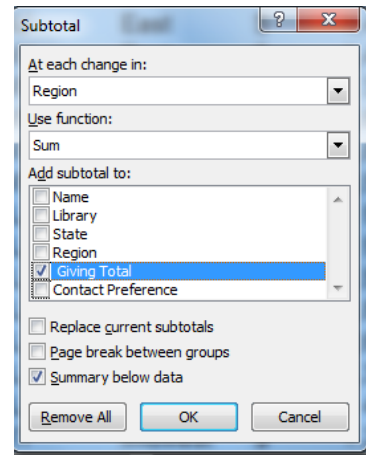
Subtotal

At each change in:
Region

Use function:
Sum

Add subtotal to:
Name
Library
State
Region
Giving Total
Contact Preference

Replace current subtotals
Page break between groups
Summary below data

Remove All
OK
Cancel